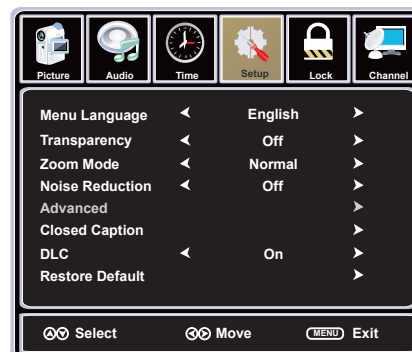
Picture Audio Time Setup Lock Channel

| Menu Language | ◄ | English | ► |
|---|---|---|---|
| Transparency | ◄ | Off | ► |
| Zoom Mode | ◄ | Normal | ► |
| Noise Reduction | ◄ | Off | ► |
| Advanced | | | ► |
| Closed Caption | | | ► |
| DLC | ◄ | On | ► |
| Restore Default | | | ► |

Select Move MENU Exit